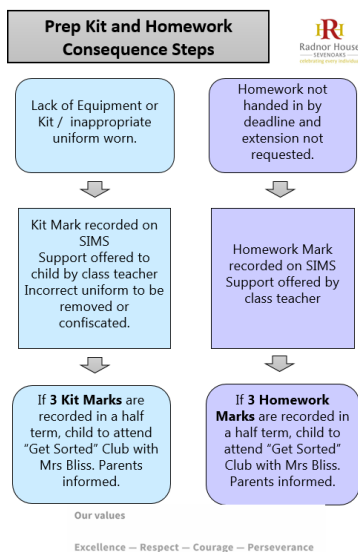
Prep Kit and Homework Consequence Steps

RH
Radnor House
SEVENOAKS
celebrating every individu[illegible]

Lack of Equipment or Kit / inappropriate uniform worn.

Kit Mark recorded on SIMS
Support offered to child by class teacher
Incorrect uniform to be removed or confiscated.

If **3 Kit Marks** are recorded in a half term, child to attend "Get Sorted" Club with Mrs Bliss. Parents informed.

Homework not handed in by deadline and extension not requested.

Homework Mark recorded on SIMS
Support offered by class teacher

If **3 Homework Marks** are recorded in a half term, child to attend "Get Sorted" Club with Mrs Bliss. Parents informed.

Our values

Excellence — Respect — Courage — Perseverance